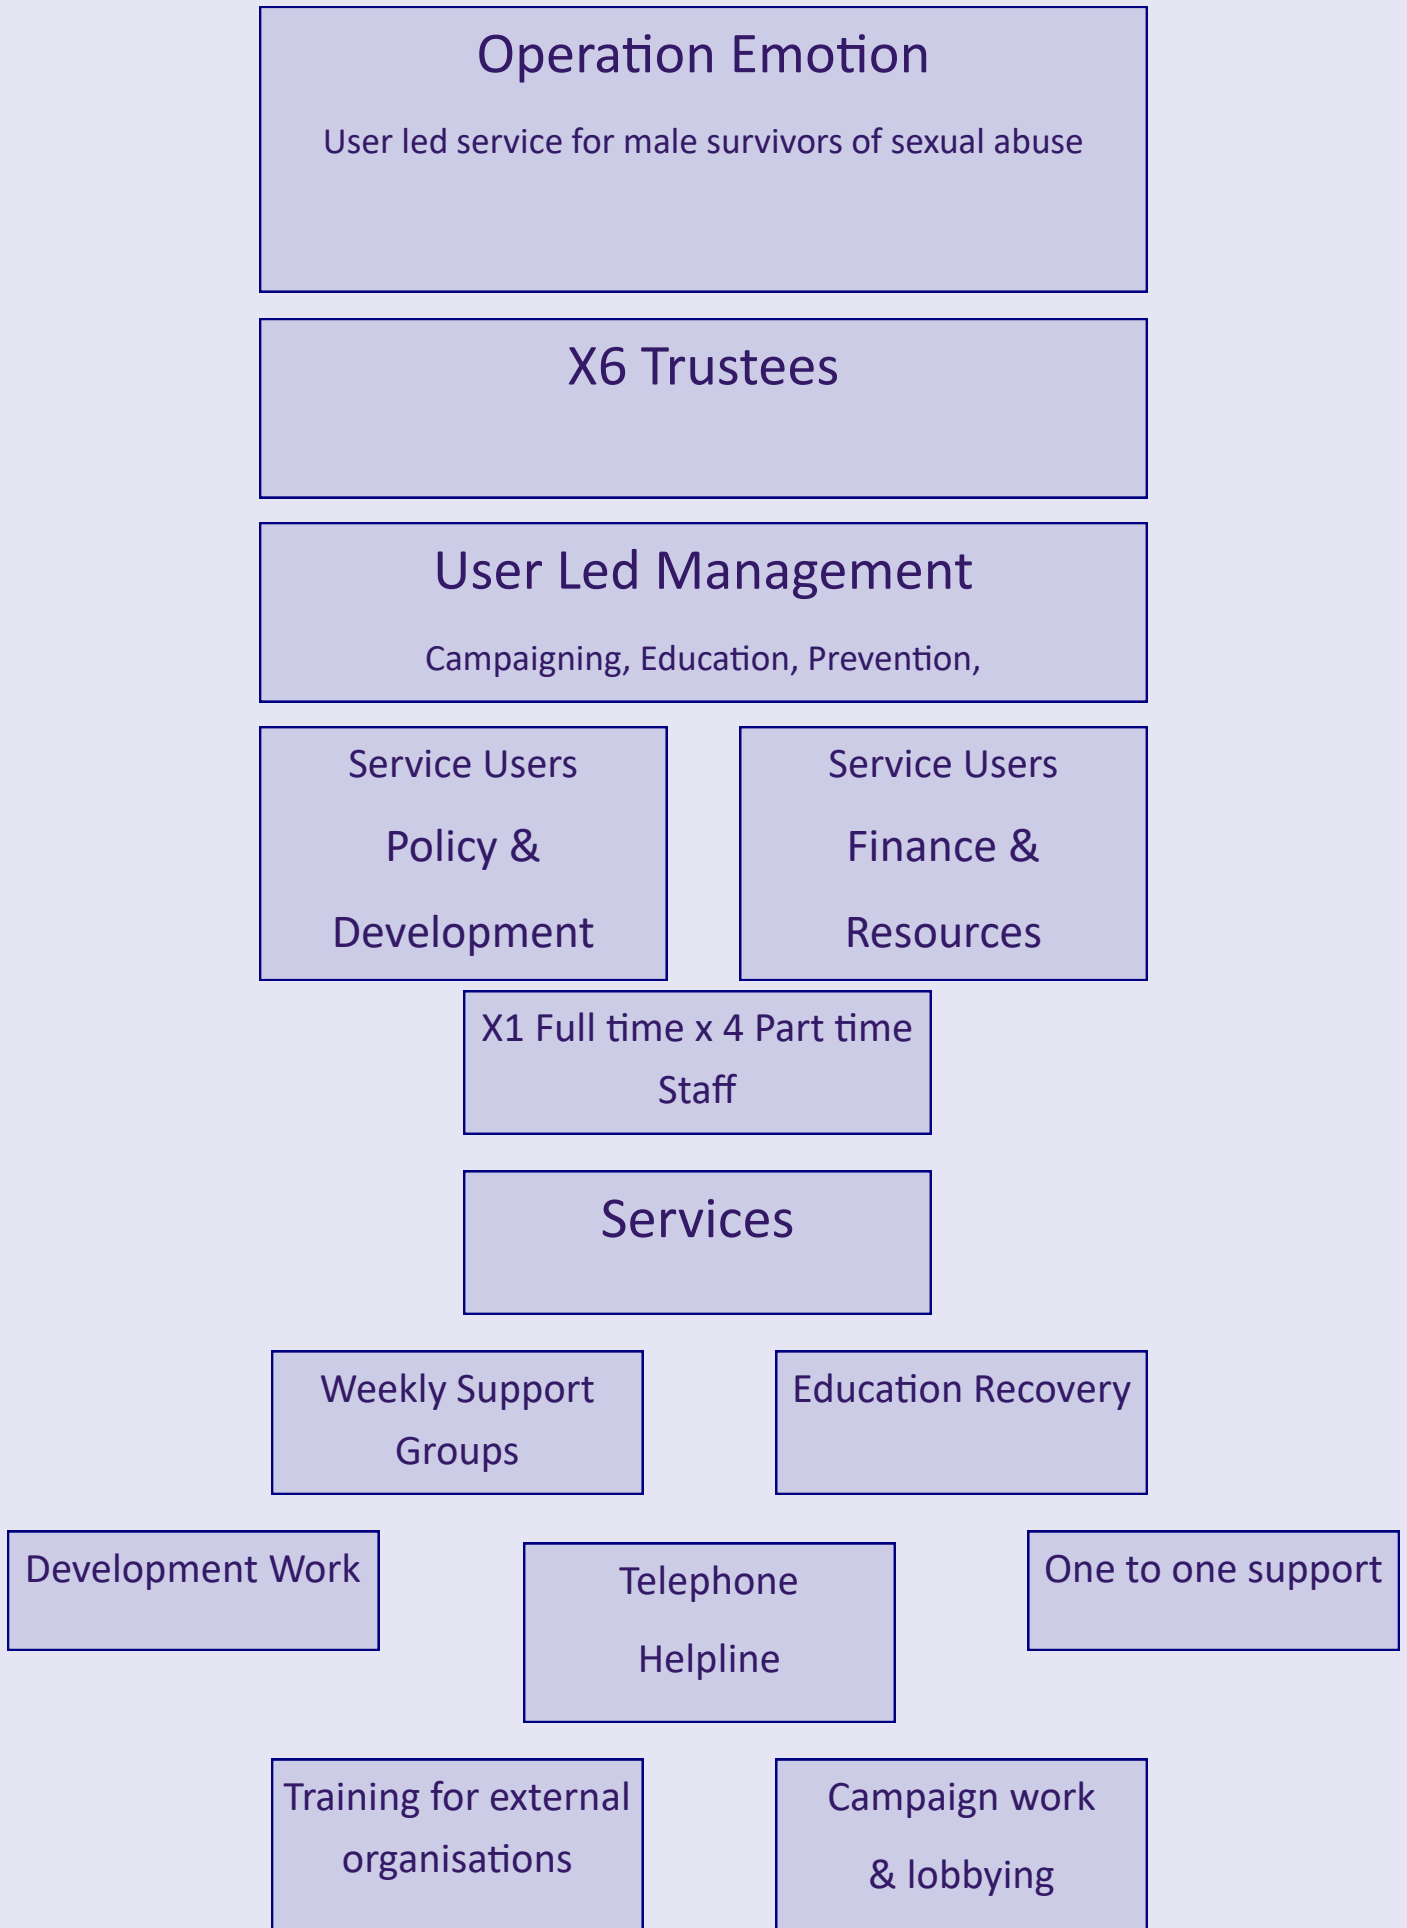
Operation Emotion

User led service for male survivors of sexual abuse

X6 Trustees

User Led Management

Campaigning, Education, Prevention,

Service Users

Policy & Development

Service Users

Finance & Resources

X1 Full time x 4 Part time Staff

Services

Weekly Support Groups

Education Recovery

Development Work

Telephone Helpline

One to one support

Training for external organisations

Campaign work & lobbying